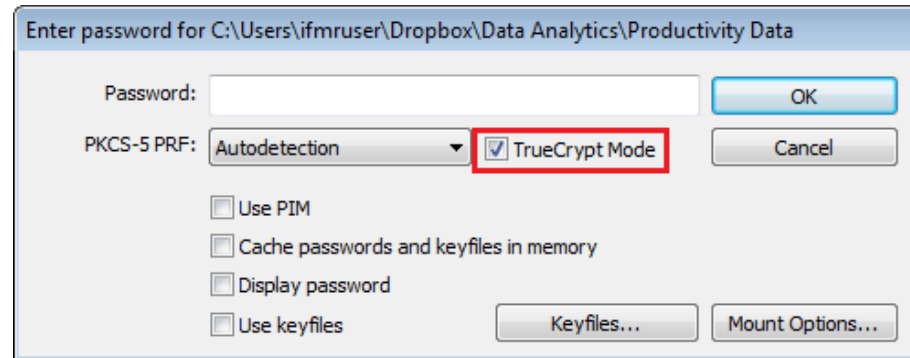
Enter password for C:\Users\ifmruser\Dropbox\Data Analytics\Productivity Data

Password:

OK

PKCS-5 PRF: Autodetection

TrueCrypt Mode

Cancel

Use PIM

Cache passwords and keyfiles in memory

Display password

Use keyfiles

Keyfiles...

Mount Options...